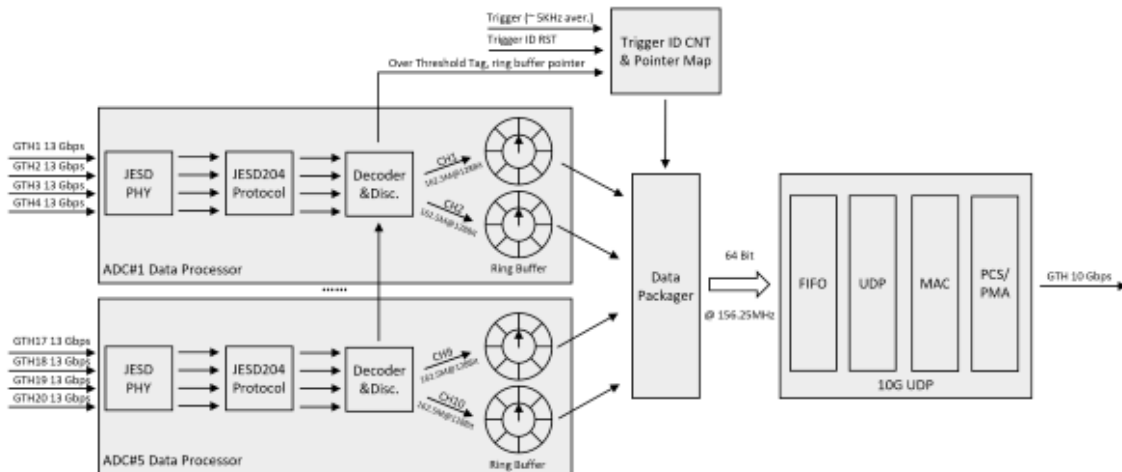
Trigger (~ 5KHz aver.)
Trigger ID RST
Over Threshold Tag, ring buffer pointer
Trigger ID CNT & Pointer Map

GTH1 13 Gbps
GTH2 13 Gbps
GTH3 13 Gbps
GTH4 13 Gbps
JESD PHY
JESD204 Protocol
Decoder &Disc.
CH1
162.5M@128bit
CH2
162.5M@128bit
Ring Buffer
ADC#1 Data Processor

......

GTH17 13 Gbps
GTH18 13 Gbps
GTH19 13 Gbps
GTH20 13 Gbps
JESD PHY
JESD204 Protocol
Decoder &Disc.
CH9
162.5M@128bit
CH10
162.5M@128bit
Ring Buffer
ADC#5 Data Processor

Data Packager
64 Bit
@ 156.25MHz
FIFO
UDP
MAC
PCS/ PMA
10G UDP
GTH 10 Gbps